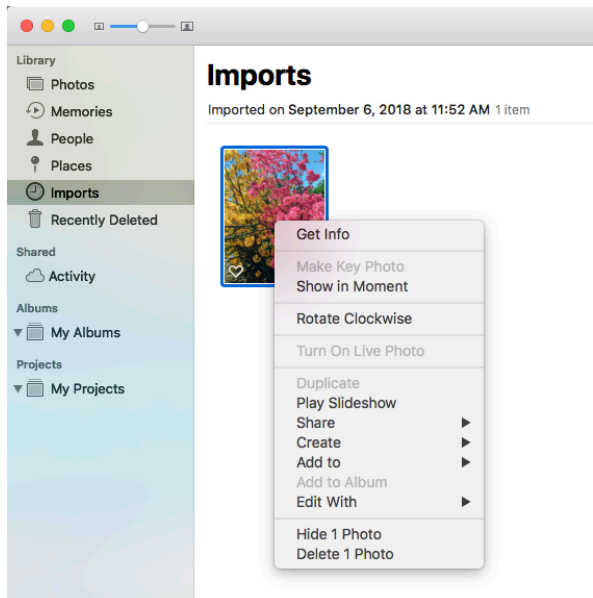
Library
Photos
Memories
People
Places
Imports
Recently Deleted
Shared
Activity
Albums
My Albums
Projects
My Projects

Imports
Imported on September 6, 2018 at 11:52 AM 1 item

Get Info
Make Key Photo
Show in Moment
Rotate Clockwise
Turn On Live Photo
Duplicate
Play Slideshow
Share
Create
Add to
Add to Album
Edit With
Hide 1 Photo
Delete 1 Photo